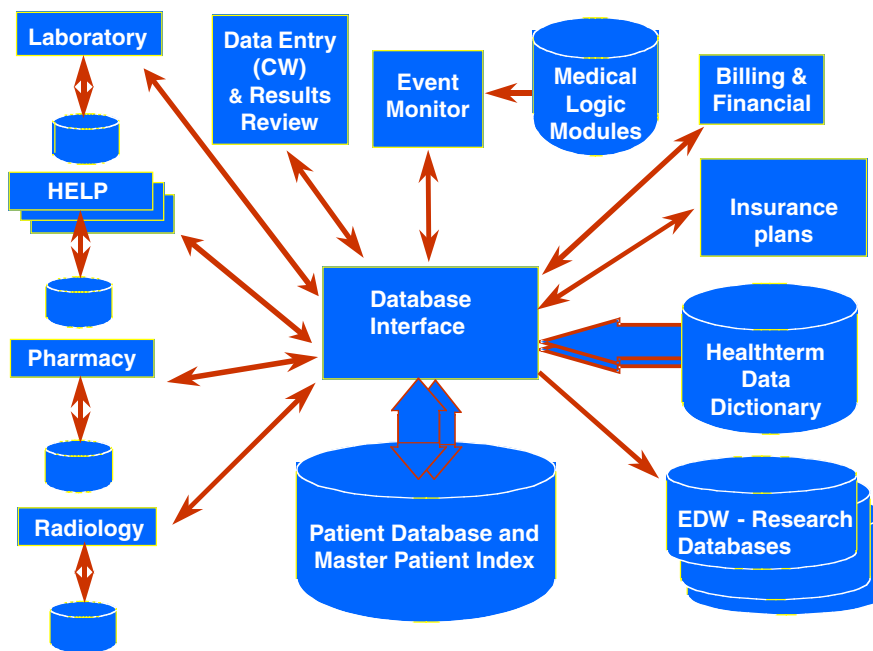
Laboratory

Data Entry (CW) & Results Review

Event Monitor

Medical Logic Modules

Billing & Financial

HELP

Insurance plans

Database Interface

Pharmacy

Healthterm Data Dictionary

Radiology

Patient Database and Master Patient Index

EDW - Research Databases